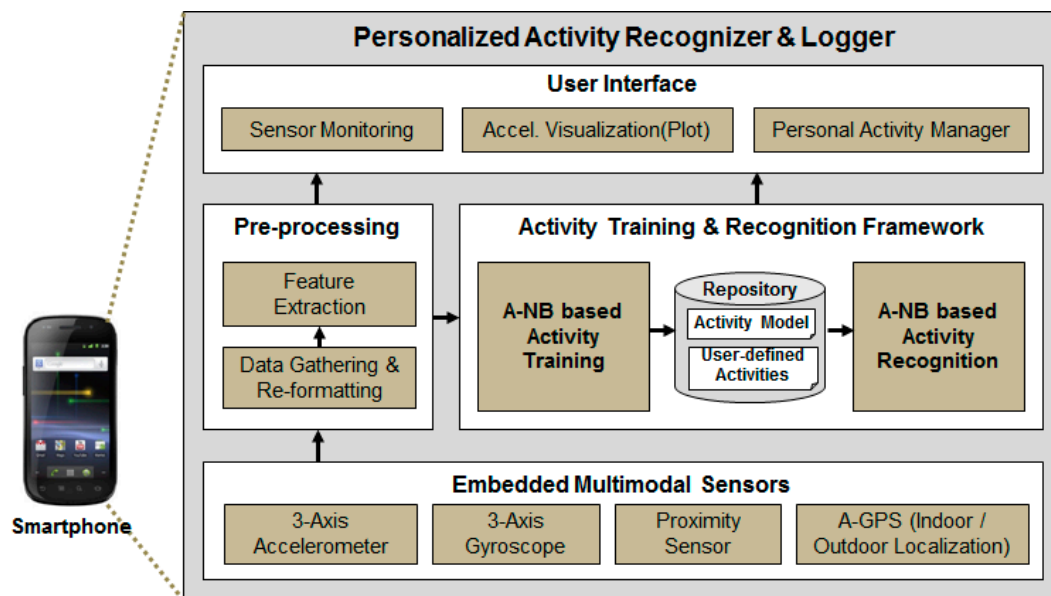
Personalized Activity Recognizer & Logger

User Interface

Sensor Monitoring

Accel. Visualization(Plot)

Personal Activity Manager

Pre-processing

Feature Extraction

Data Gathering & Re-formatting

Activity Training & Recognition Framework

A-NB based Activity Training

Repository

Activity Model

User-defined Activities

A-NB based Activity Recognition

Embedded Multimodal Sensors

3-Axis Accelerometer

3-Axis Gyroscope

Proximity Sensor

A-GPS (Indoor / Outdoor Localization)

Smartphone